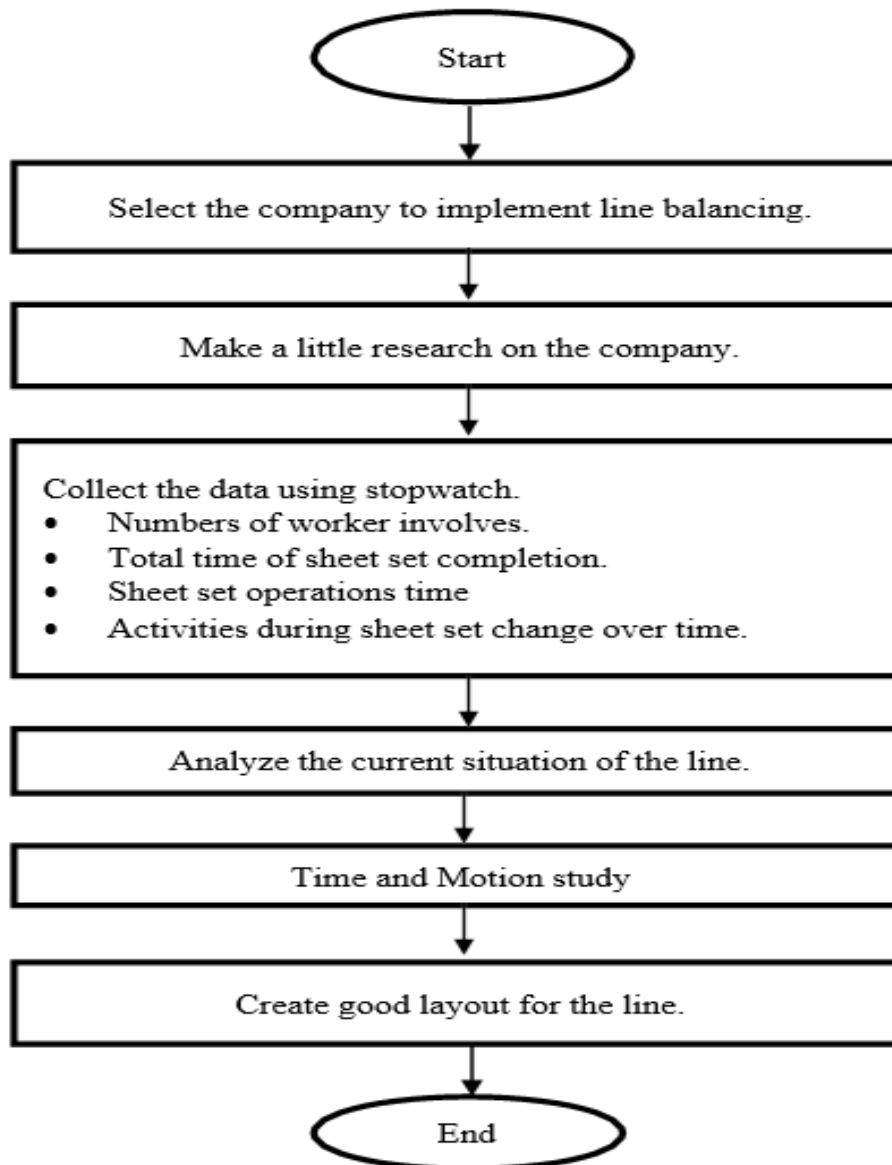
Start

Select the company to implement line balancing.

Make a little research on the company.

Collect the data using stopwatch.
- Numbers of worker involves.
- Total time of sheet set completion.
- Sheet set operations time
- Activities during sheet set change over time.

Analyze the current situation of the line.

Time and Motion study

Create good layout for the line.

End